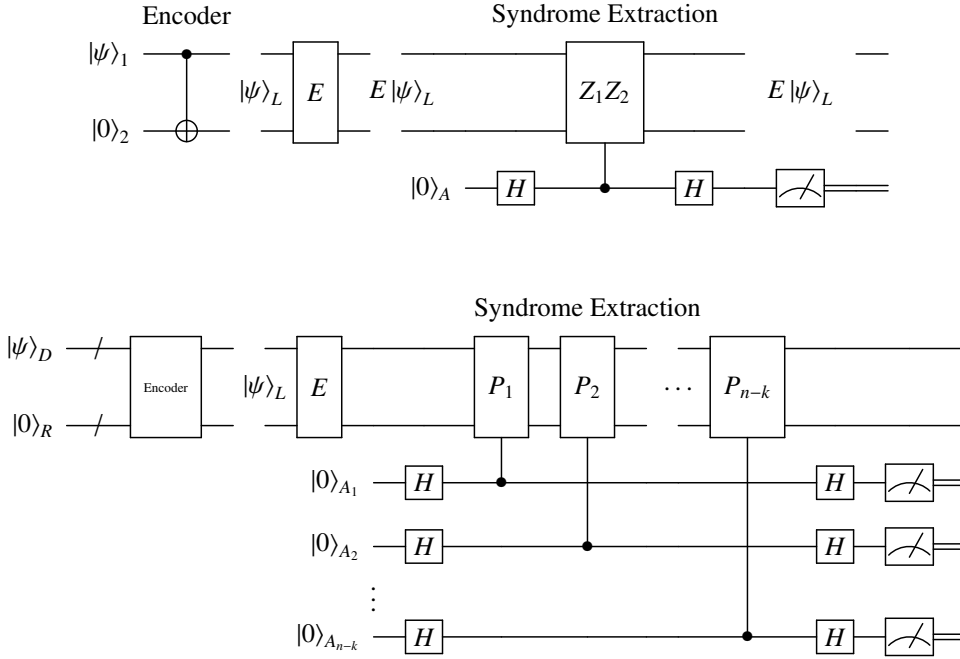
Encoder

Syndrome Extraction

$|\psi\rangle_1$

$|0\rangle_2$

$|\psi\rangle_L$

$E$

$E|\psi\rangle_L$

$Z_1Z_2$

$E|\psi\rangle_L$

$|0\rangle_A$

$H$

$H$

Syndrome Extraction

$|\psi\rangle_D$

$|0\rangle_R$

Encoder

$|\psi\rangle_L$

$E$

$P_1$

$P_2$

$\cdots$

$P_{n-k}$

$|0\rangle_{A_1}$

$H$

$H$

$|0\rangle_{A_2}$

$H$

$H$

$\vdots$

$|0\rangle_{A_{n-k}}$

$H$

$H$